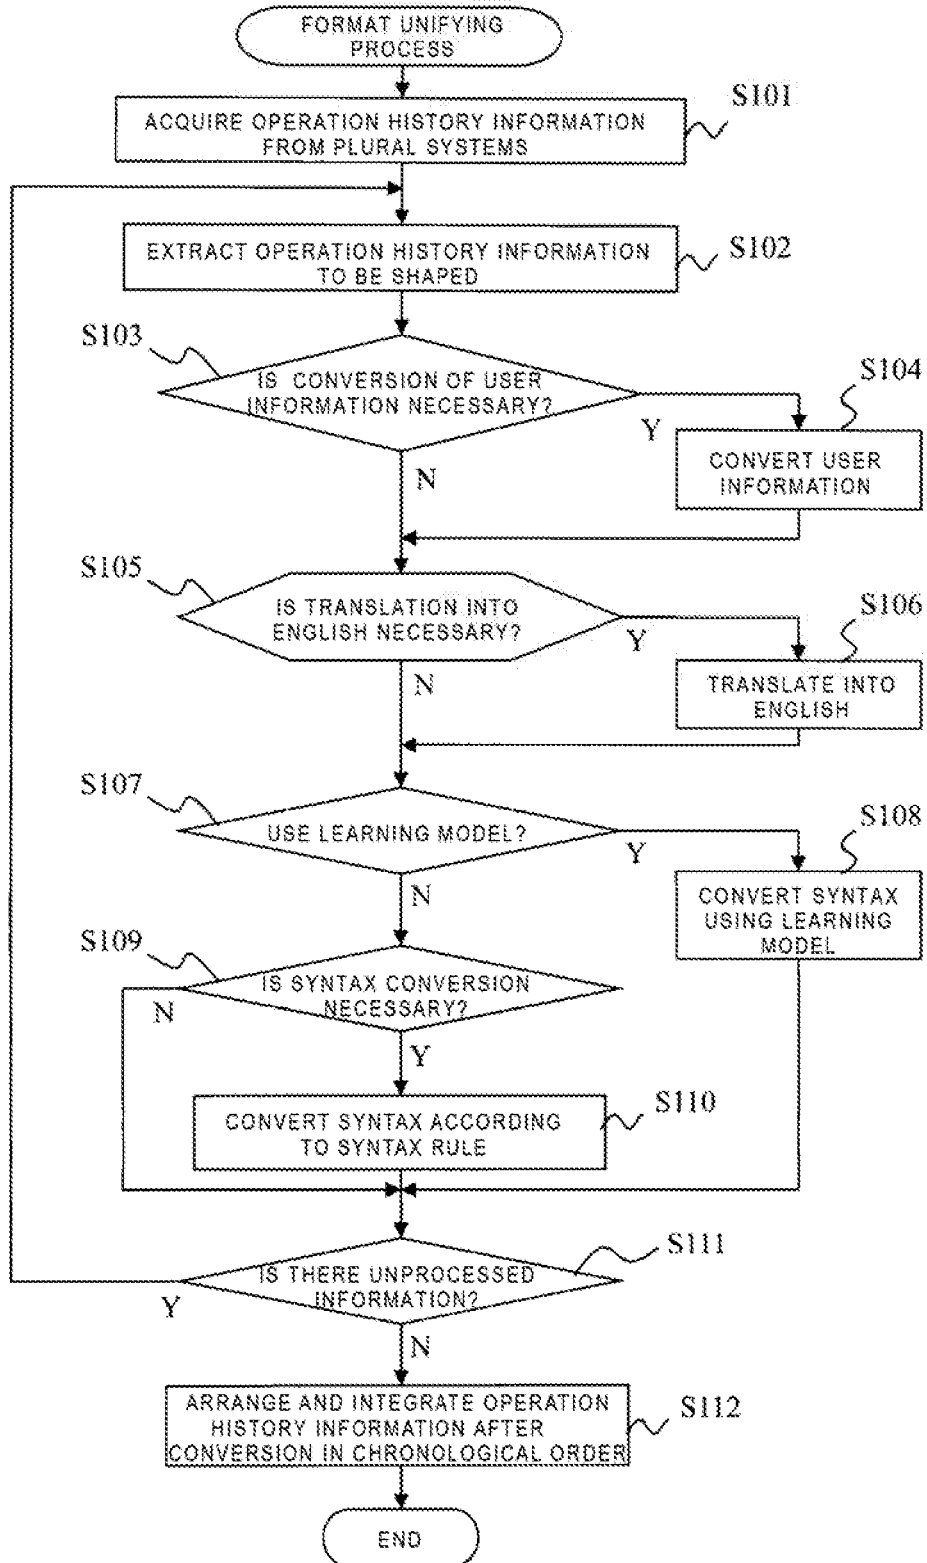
FORMAT UNIFYING PROCESS

ACQUIRE OPERATION HISTORY INFORMATION FROM PLURAL SYSTEMS

S101

EXTRACT OPERATION HISTORY INFORMATION TO BE SHAPED

S102

S103

IS CONVERSION OF USER INFORMATION NECESSARY?

S104

Y

CONVERT USER INFORMATION

N

S105

IS TRANSLATION INTO ENGLISH NECESSARY?

S106

Y

TRANSLATE INTO ENGLISH

N

S107

USE LEARNING MODEL?

S108

Y

CONVERT SYNTAX USING LEARNING MODEL

N

S109

IS SYNTAX CONVERSION NECESSARY?

N

Y

CONVERT SYNTAX ACCORDING TO SYNTAX RULE

S110

S111

IS THERE UNPROCESSED INFORMATION?

Y

N

ARRANGE AND INTEGRATE OPERATION HISTORY INFORMATION AFTER CONVERSION IN CHRONOLOGICAL ORDER

S112

END